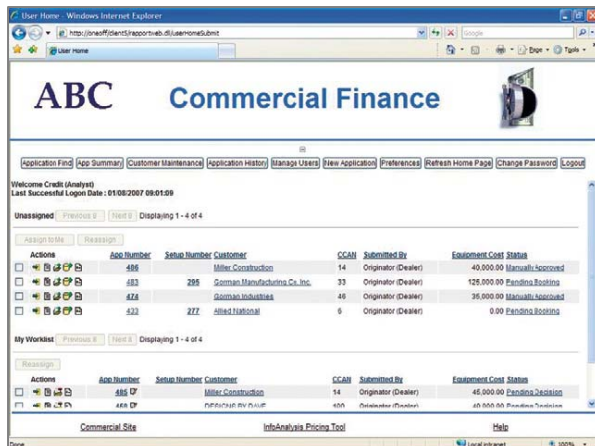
User Home - Windows Internet Explorer

http://oneoff/client5/rapportweb.dll/userHomeSubmit

Google

User Home

Page · Tools ·

ABC Commercial Finance

Application Find | App Summary | Customer Maintenance | Application History | Manage Users | New Application | Preferences | Refresh Home Page | Change Password | Logout

Welcome Credit (Analyst)
Last Successful Logon Date : 01/08/2007 09:01:09

Unassigned Previous 8 Next 8 Displaying 1 - 4 of 4

Assign to Me Reassign

| | Actions | App Number | Setup Number | Customer | CCAN | Submitted By | Equipment Cost | Status |
|---|---|---|---|---|---|---|---|---|
| ☐ | | 486 | | Miller Construction | 14 | Originator (Dealer) | 40,000.00 | Manually Approved |
| ☐ | | 483 | 295 | Gorman Manufacturing Co. Inc. | 33 | Originator (Dealer) | 125,000.00 | Pending Booking |
| ☐ | | 474 | | Gorman Industries | 46 | Originator (Dealer) | 35,000.00 | Manually Approved |
| ☐ | | 423 | 277 | Allied National | 6 | Originator (Dealer) | 0.00 | Pending Booking |

My Worklist Previous 8 Next 8 Displaying 1 - 4 of 4

Reassign

| | Actions | App Number | Setup Number | Customer | CCAN | Submitted By | Equipment Cost | Status |
|---|---|---|---|---|---|---|---|---|
| ☐ | | 485 | | Miller Construction | 14 | Originator (Dealer) | 45,000.00 | Pending Decision |
| ☐ | | 468 | | DESIGNS BY DAVE | 400 | Originator (Dealer) | 40,000.00 | Pending Decision |

Commercial Site InfoAnalysis Pricing Tool Help

Done Local intranet 100%